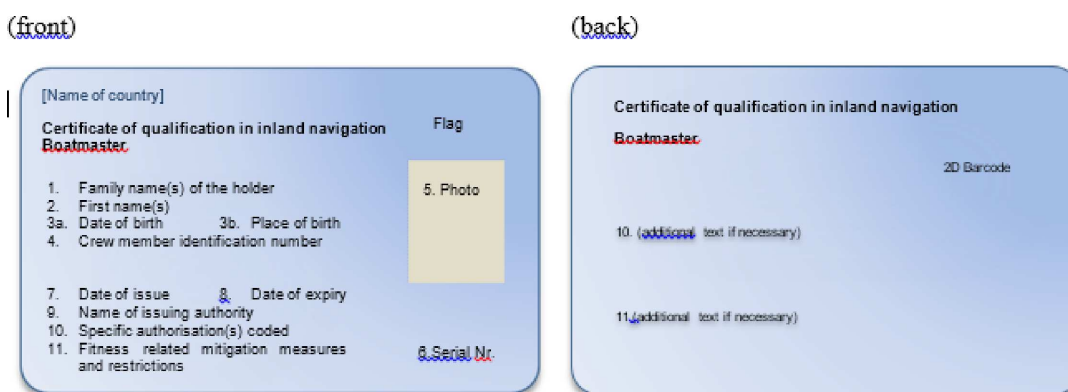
(front)

[Name of country]

Certificate of qualification in inland navigation Boatmaster

Flag

1. Family name(s) of the holder
2. First name(s)
3a. Date of birth 3b. Place of birth
4. Crew member identification number

5. Photo

7. Date of issue 8. Date of expiry
9. Name of issuing authority
10. Specific authorisation(s) coded
11. Fitness related mitigation measures and restrictions

6.Serial Nr.

(back)

Certificate of qualification in inland navigation

Boatmaster

2D Barcode

10. (additional text if necessary)

11.(additional text if necessary)